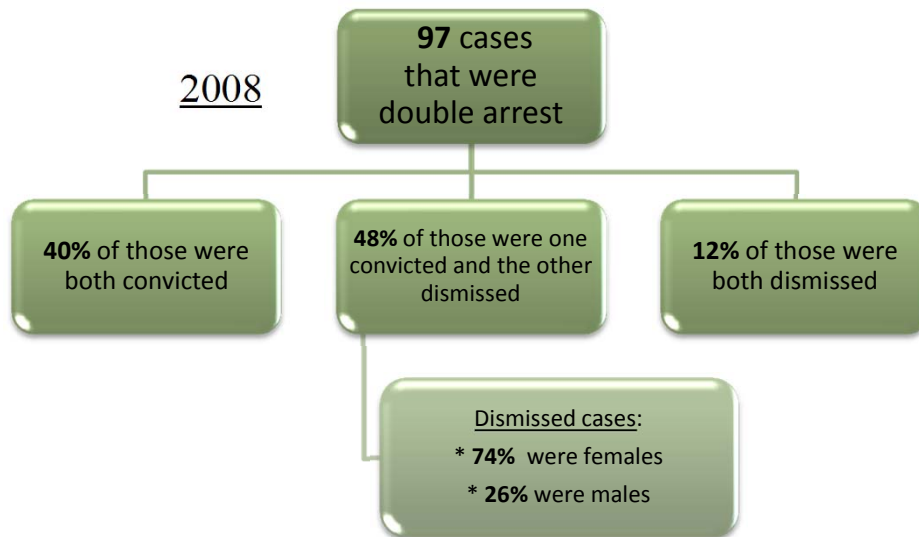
2008

97 cases that were double arrest

40% of those were both convicted

48% of those were one convicted and the other dismissed

12% of those were both dismissed

Dismissed cases:
* 74% were females
* 26% were males